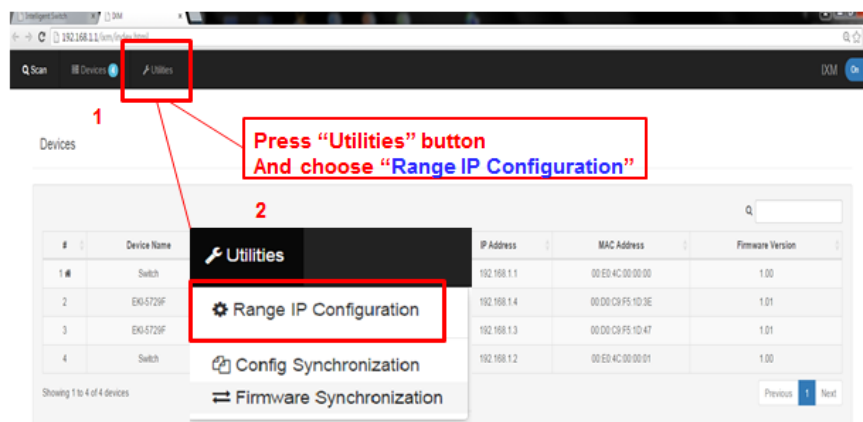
Intelligent Switch × DM ×

192.168.1.1/ixm/index.html

Scan Devices 4 Utilities IXM On

1

Press “Utilities” button
And choose “Range IP Configuration”

Devices

2

| # | Device Name | Utilities | IP Address | MAC Address | Firmware Version |
|---|---|---|---|---|---|
| 1 | Switch | | 192.168.1.1 | 00:E0:4C:00:00:00 | 1.00 |
| 2 | EKI-5729F | Range IP Configuration | 192.168.1.4 | 00:D0:C9:F5:1D:3E | 1.01 |
| 3 | EKI-5729F | | 192.168.1.3 | 00:D0:C9:F5:1D:47 | 1.01 |
| 4 | Switch | Config Synchronization | 192.168.1.2 | 00:E0:4C:00:00:01 | 1.00 |

Firmware Synchronization

Showing 1 to 4 of 4 devices

Previous 1 Next